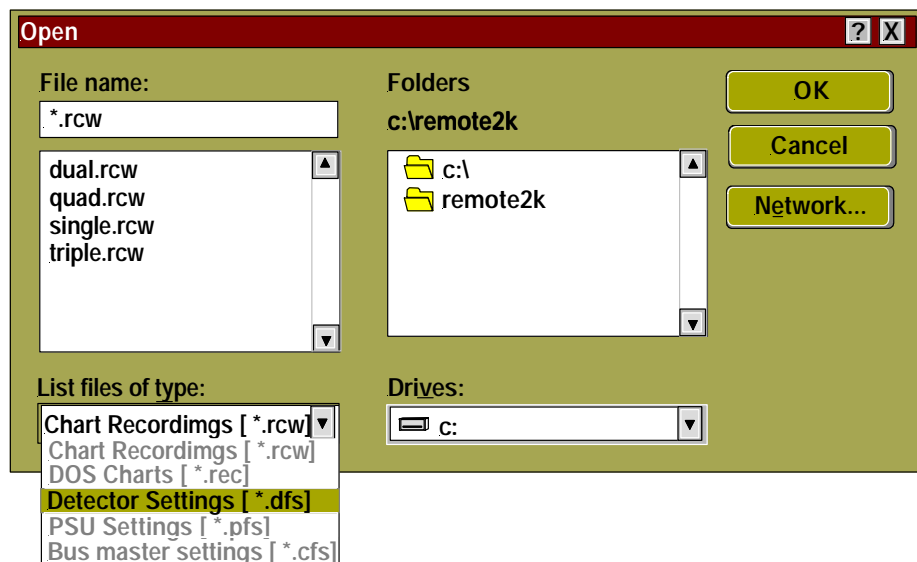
Open

? X

File name:

*.rcw

dual.rcw
quad.rcw
single.rcw
triple.rcw

Folders

c:\remote2k

c:\
remote2k

OK

Cancel

Network...

List files of type:

Chart Recordimgs [ *.rcw]

Chart Recordimgs [ *.rcw]
DOS Charts [ *.rec]
Detector Settings [ *.dfs]
PSU Settings [ *.pfs]
Bus master settings [ *.cfs]

Drives:

c: